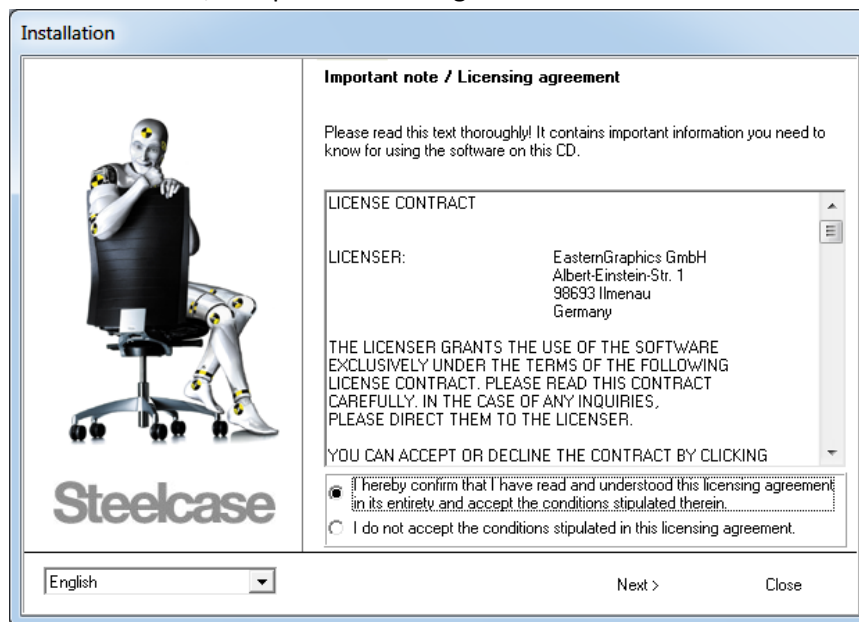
Installation

Important note / Licensing agreement

Please read this text thoroughly! It contains important information you need to know for using the software on this CD.

LICENSE CONTRACT

LICENSER: EasternGraphics GmbH
Albert-Einstein-Str. 1
98693 Ilmenau
Germany

THE LICENSER GRANTS THE USE OF THE SOFTWARE EXCLUSIVELY UNDER THE TERMS OF THE FOLLOWING LICENSE CONTRACT. PLEASE READ THIS CONTRACT CAREFULLY. IN THE CASE OF ANY INQUIRIES, PLEASE DIRECT THEM TO THE LICENSER.

YOU CAN ACCEPT OR DECLINE THE CONTRACT BY CLICKING

I hereby confirm that I have read and understood this licensing agreement in its entirety and accept the conditions stipulated therein.

I do not accept the conditions stipulated in this licensing agreement.

Steelcase

English

Next >

Close